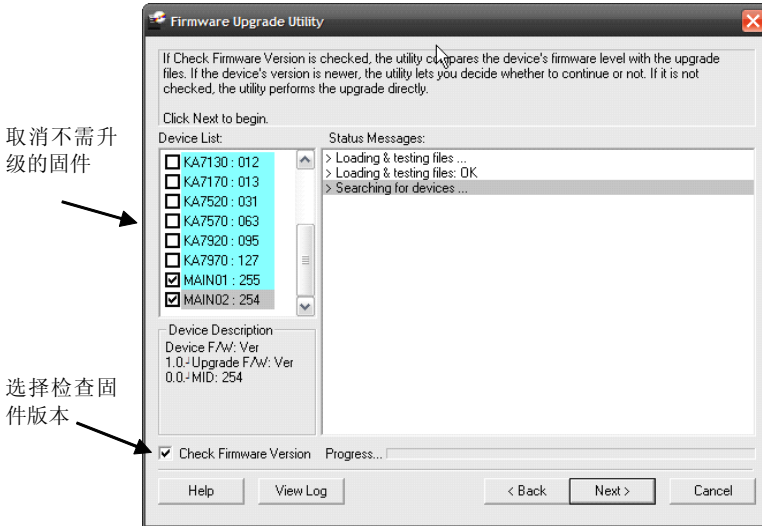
Firmware Upgrade Utility

If Check Firmware Version is checked, the utility compares the device's firmware level with the upgrade files. If the device's version is newer, the utility lets you decide whether to continue or not. If it is not checked, the utility performs the upgrade directly.

Click Next to begin.

取消不需升级的固件

Device List:
KA7130 : 012
KA7170 : 013
KA7520 : 031
KA7570 : 063
KA7920 : 095
KA7970 : 127
MAIN01 : 255
MAIN02 : 254

Status Messages:
> Loading & testing files ...
> Loading & testing files: OK
> Searching for devices ...

Device Description
Device F/W: Ver 1.0.-Upgrade F/W: Ver 0.0.-MID: 254

选择检查固件版本

Check Firmware Version Progress...

Help View Log < Back Next > Cancel